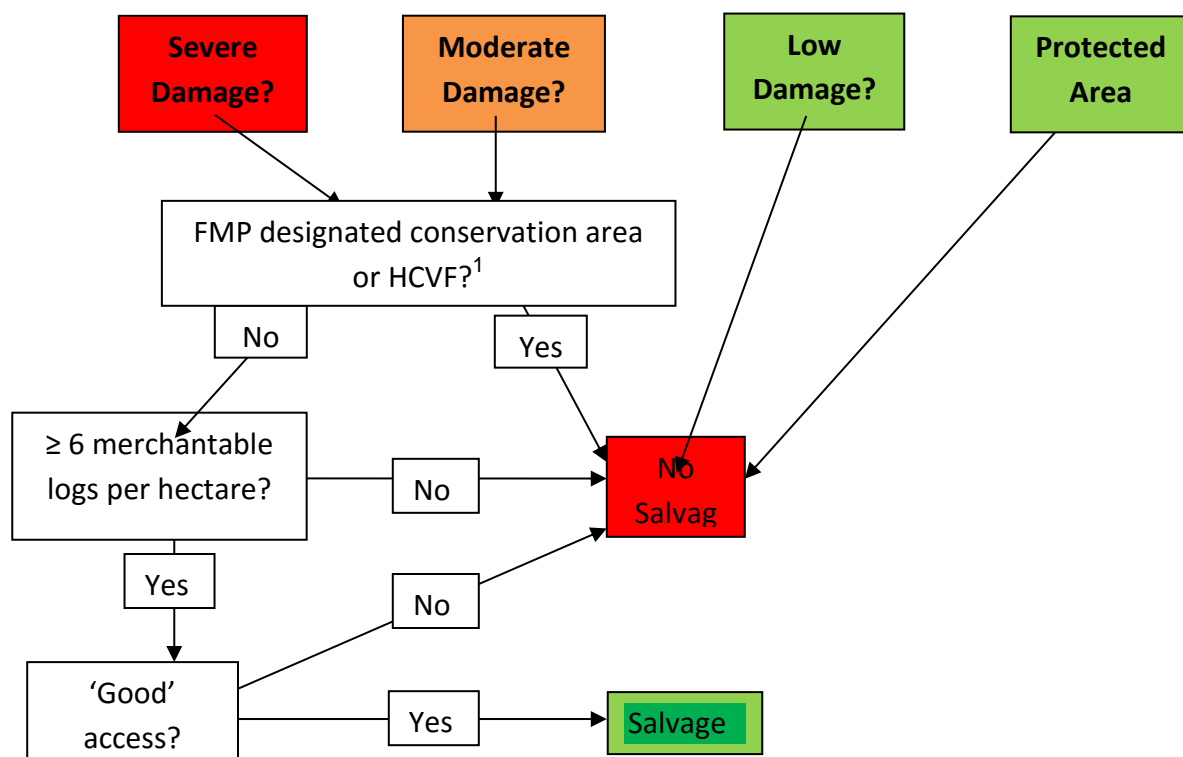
Severe Damage?

Moderate Damage?

Low Damage?

Protected Area

FMP designated conservation area or HCVF?$^1$

No

Yes

≥ 6 merchantable logs per hectare?

No

No Salvag

Yes

No

'Good' access?

Yes

Salvage